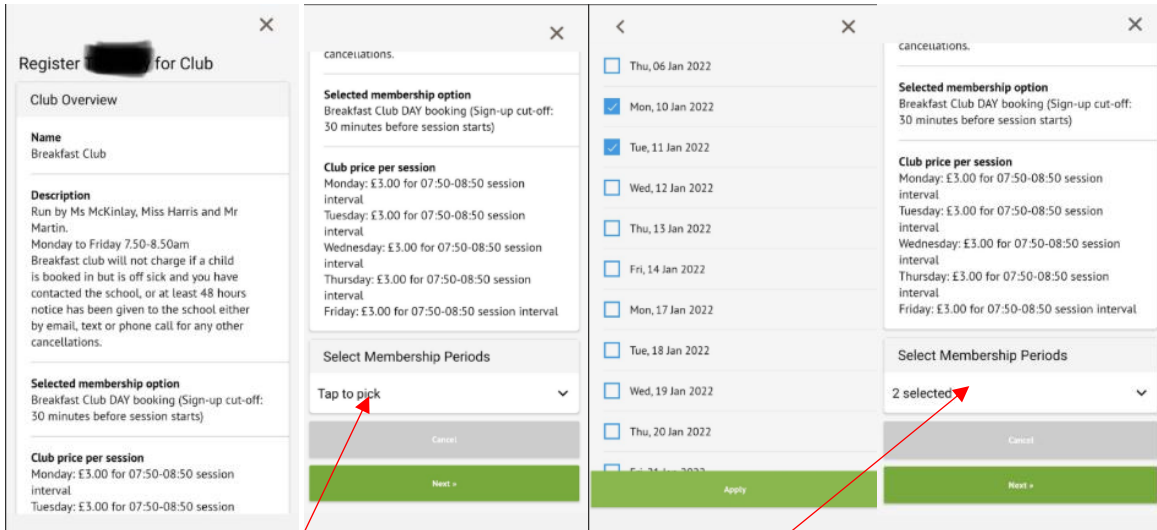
×

Register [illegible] for Club

Club Overview

Name
Breakfast Club

Description
Run by Ms McKinlay, Miss Harris and Mr Martin.
Monday to Friday 7.50-8.50am
Breakfast club will not charge if a child is booked in but is off sick and you have contacted the school, or at least 48 hours notice has been given to the school either by email, text or phone call for any other cancellations.

Selected membership option
Breakfast Club DAY booking (Sign-up cut-off: 30 minutes before session starts)

Club price per session
Monday: £3.00 for 07:50-08:50 session interval
Tuesday: £3.00 for 07:50-08:50 session

×

cancellations.

Selected membership option
Breakfast Club DAY booking (Sign-up cut-off: 30 minutes before session starts)

Club price per session
Monday: £3.00 for 07:50-08:50 session interval
Tuesday: £3.00 for 07:50-08:50 session interval
Wednesday: £3.00 for 07:50-08:50 session interval
Thursday: £3.00 for 07:50-08:50 session interval
Friday: £3.00 for 07:50-08:50 session interval

Select Membership Periods

Tap to pick

Cancel

Next »

<
×

Thu, 06 Jan 2022
Mon, 10 Jan 2022
Tue, 11 Jan 2022
Wed, 12 Jan 2022
Thu, 13 Jan 2022
Fri, 14 Jan 2022
Mon, 17 Jan 2022
Tue, 18 Jan 2022
Wed, 19 Jan 2022
Thu, 20 Jan 2022
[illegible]

Apply

×

cancellations.

Selected membership option
Breakfast Club DAY booking (Sign-up cut-off: 30 minutes before session starts)

Club price per session
Monday: £3.00 for 07:50-08:50 session interval
Tuesday: £3.00 for 07:50-08:50 session interval
Wednesday: £3.00 for 07:50-08:50 session interval
Thursday: £3.00 for 07:50-08:50 session interval
Friday: £3.00 for 07:50-08:50 session interval

Select Membership Periods

2 selected

Cancel

Next »